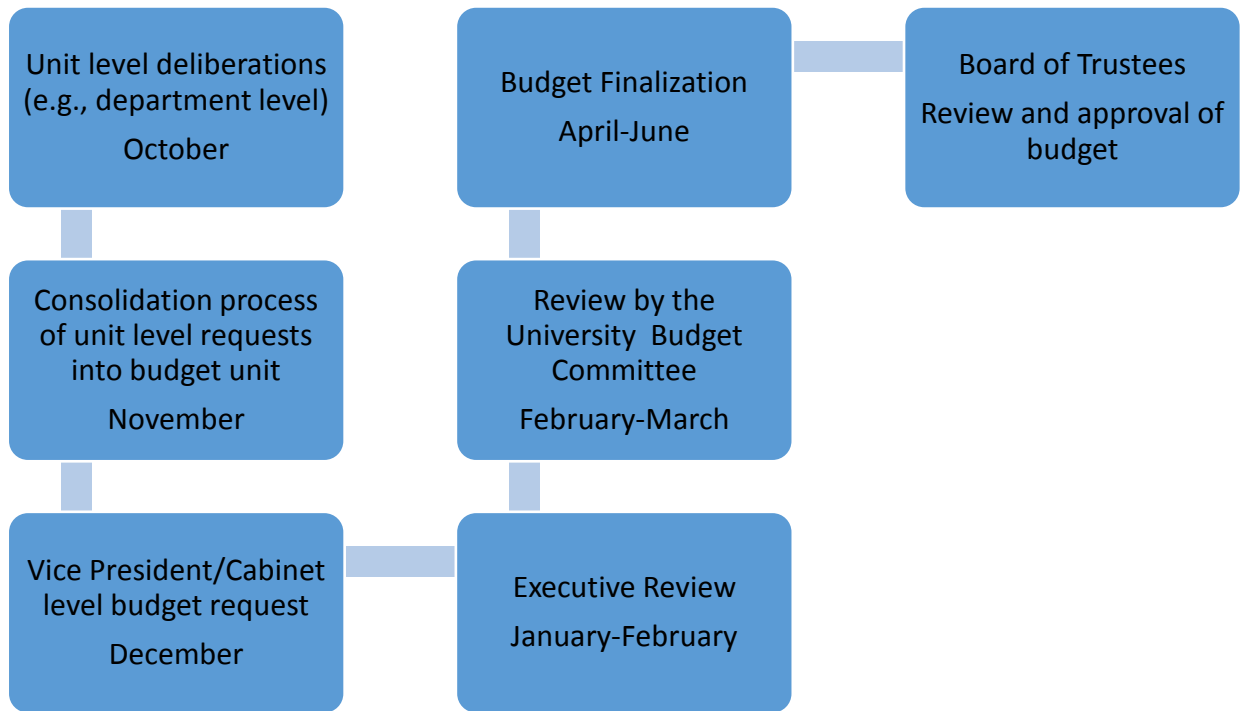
Unit level deliberations (e.g., department level)

October

Consolidation process of unit level requests into budget unit

November

Vice President/Cabinet level budget request

December

Executive Review

January-February

Review by the University Budget Committee

February-March

Budget Finalization

April-June

Board of Trustees

Review and approval of budget